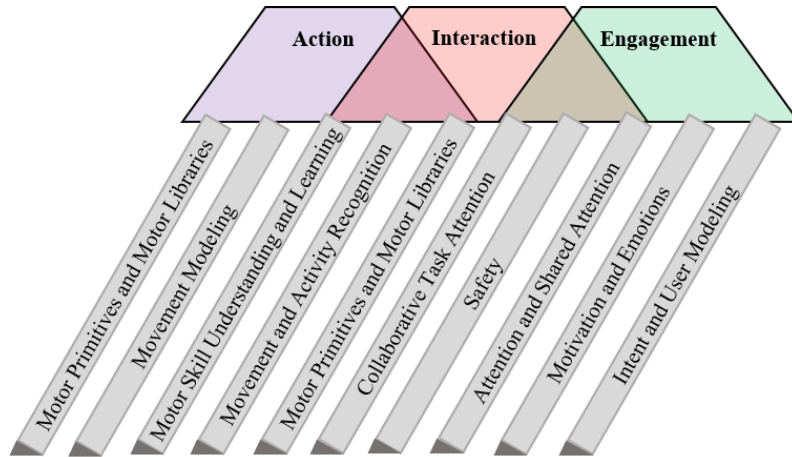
Action

Interaction

Engagement

Motor Primitives and Motor Libraries

Movement Modeling

Motor Skill Understanding and Learning

Movement and Activity Recognition

Motor Primitives and Motor Libraries

Collaborative Task Attention

Safety

Attention and Shared Attention

Motivation and Emotions

Intent and User Modeling